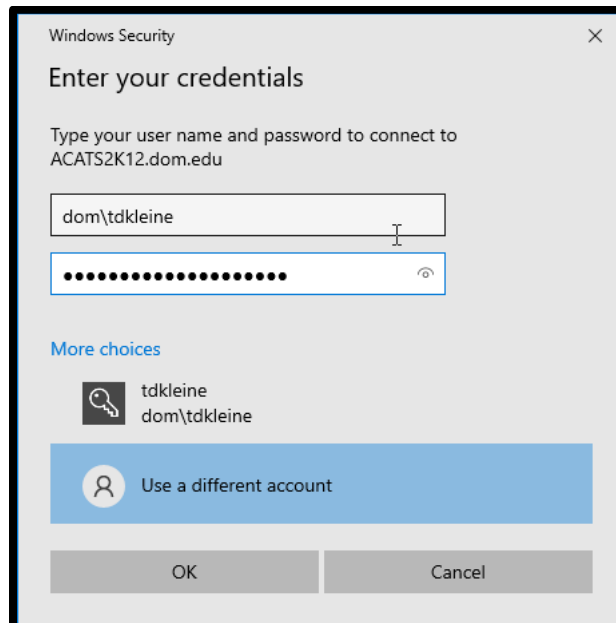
Windows Security

Enter your credentials

Type your user name and password to connect to ACATS2K12.dom.edu

dom\tdkleine

••••••••••••••••••••

More choices

tdkleine
dom\tdkleine

Use a different account

OK

Cancel